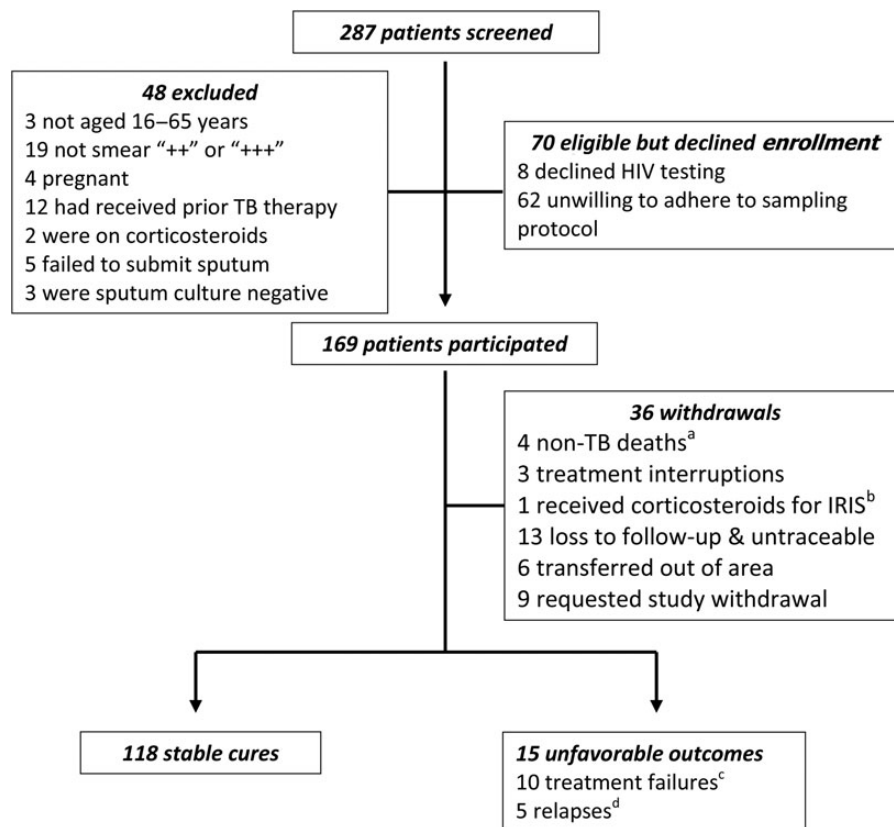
287 patients screened

48 excluded
3 not aged 16–65 years
19 not smear "++" or "+++"
4 pregnant
12 had received prior TB therapy
2 were on corticosteroids
5 failed to submit sputum
3 were sputum culture negative

70 eligible but declined enrollment
8 declined HIV testing
62 unwilling to adhere to sampling protocol

169 patients participated

36 withdrawals
4 non-TB deaths$^{a}$
3 treatment interruptions
1 received corticosteroids for IRIS$^{b}$
13 loss to follow-up & untraceable
6 transferred out of area
9 requested study withdrawal

118 stable cures

15 unfavorable outcomes
10 treatment failures$^{c}$
5 relapses$^{d}$